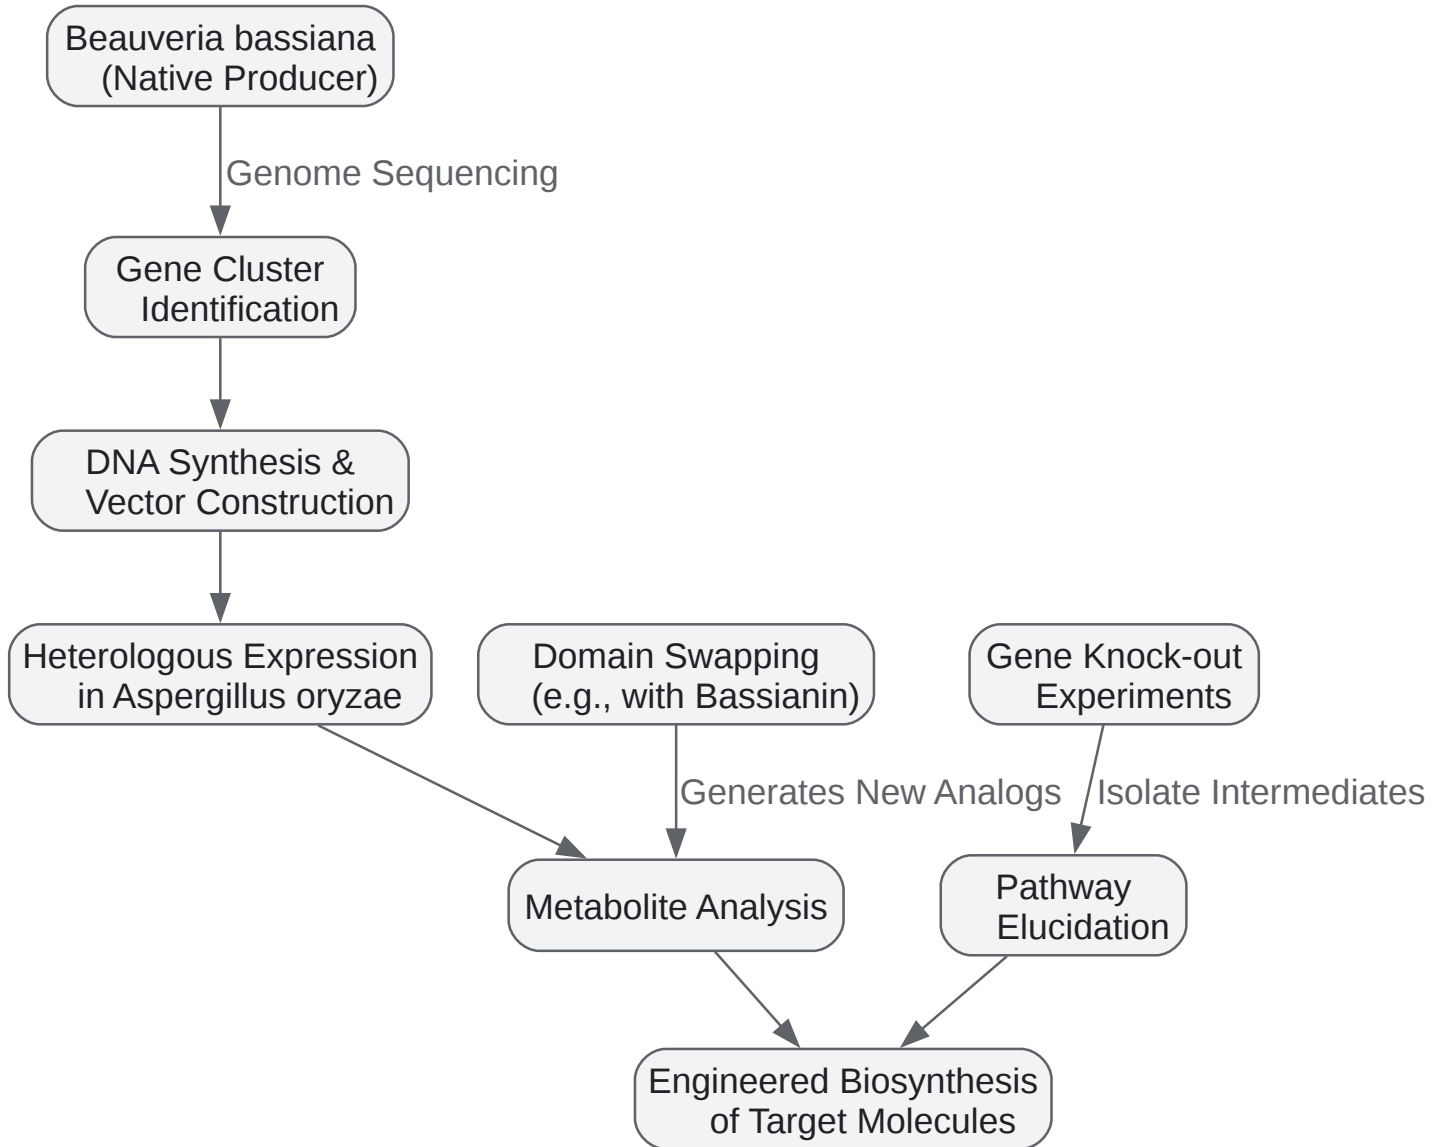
Beauveria bassiana (Native Producer)

Genome Sequencing

Gene Cluster Identification

DNA Synthesis & Vector Construction

Heterologous Expression in Aspergillus oryzae

Domain Swapping (e.g., with Bassianin)

Gene Knock-out Experiments

Generates New Analogs

Isolate Intermediates

Metabolite Analysis

Pathway Elucidation

Engineered Biosynthesis of Target Molecules